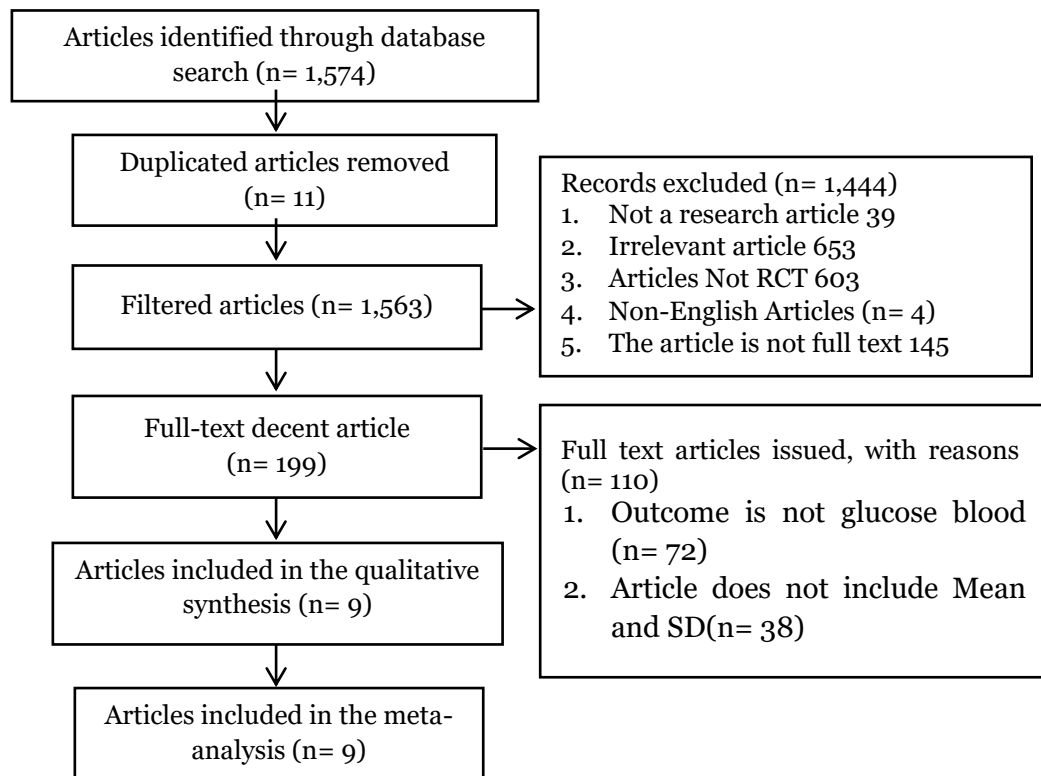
Articles identified through database search (n= 1,574)

Duplicated articles removed (n= 11)

Filtered articles (n= 1,563)

Full-text decent article (n= 199)

Articles included in the qualitative synthesis (n= 9)

Articles included in the meta-analysis (n= 9)

Records excluded (n= 1,444)
1. Not a research article 39
2. Irrelevant article 653
3. Articles Not RCT 603
4. Non-English Articles (n= 4)
5. The article is not full text 145

Full text articles issued, with reasons (n= 110)
1. Outcome is not glucose blood (n= 72)
2. Article does not include Mean and SD(n= 38)